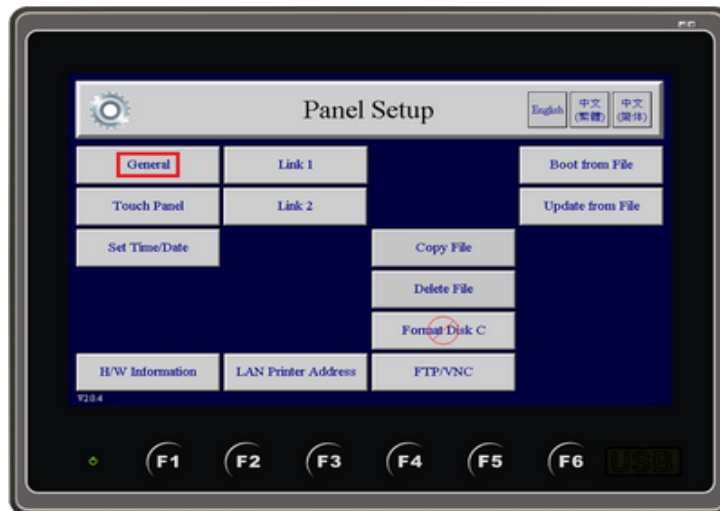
Panel Setup

English | 中文 (繁體) | 中文 (简体)

General

Link 1

Boot from File

Touch Panel

Link 2

Update from File

Set Time/Date

Copy File

Delete File

Format Disk C

H/W Information

LAN Printer Address

FTP/VNC

V2.0.4

F1 F2 F3 F4 F5 F6

USB